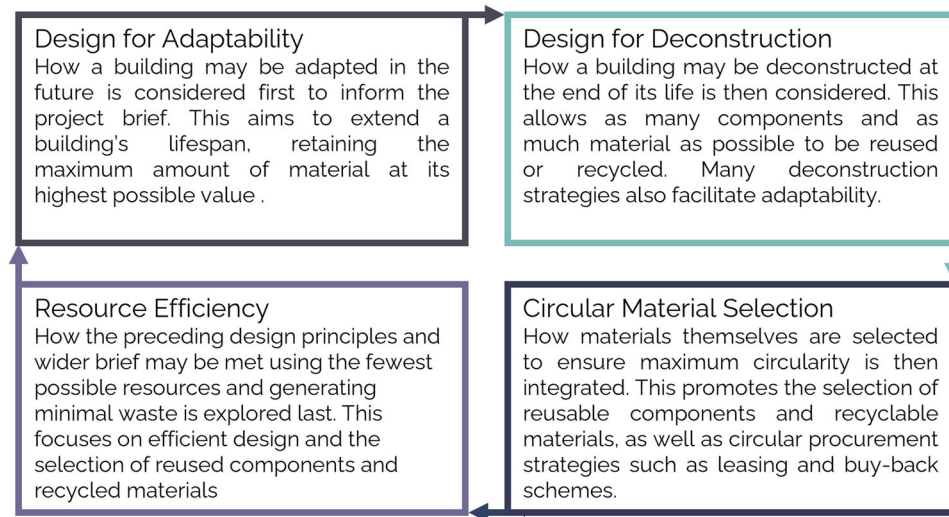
Design for Adaptability
How a building may be adapted in the future is considered first to inform the project brief. This aims to extend a building's lifespan, retaining the maximum amount of material at its highest possible value .

Design for Deconstruction
How a building may be deconstructed at the end of its life is then considered. This allows as many components and as much material as possible to be reused or recycled. Many deconstruction strategies also facilitate adaptability.

Resource Efficiency
How the preceding design principles and wider brief may be met using the fewest possible resources and generating minimal waste is explored last. This focuses on efficient design and the selection of reused components and recycled materials

Circular Material Selection
How materials themselves are selected to ensure maximum circularity is then integrated. This promotes the selection of reusable components and recyclable materials, as well as circular procurement strategies such as leasing and buy-back schemes.